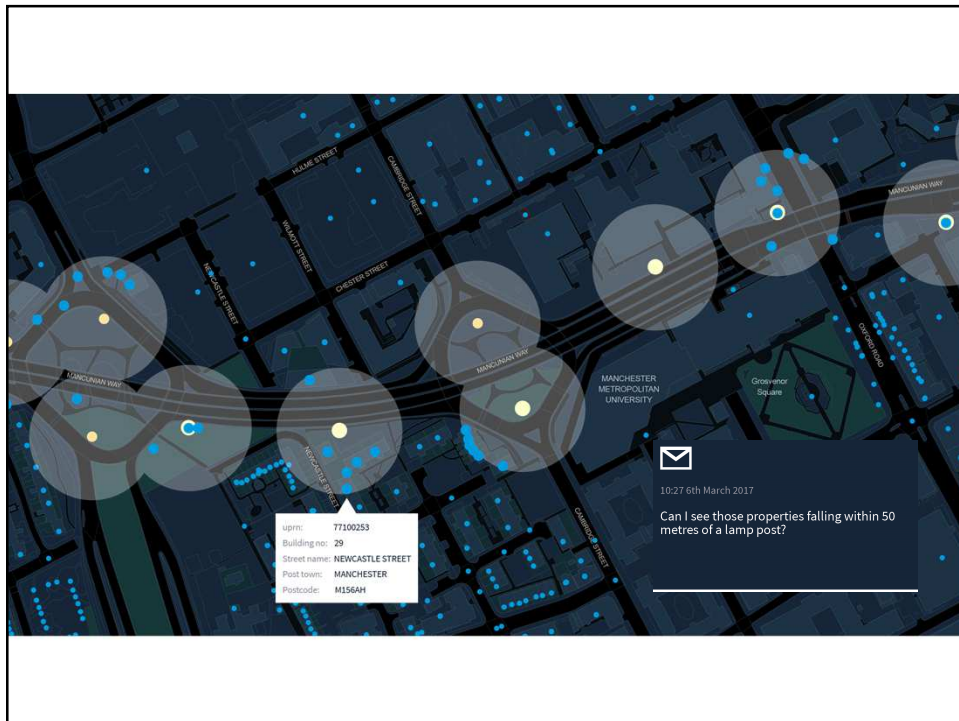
HULME STREET
CAMBRIDGE STREET
WILMOTT STREET
NEWCASTLE STREET
CHESTER STREET
MANCUNIAN WAY
MANCUNIAN WAY
MANCUNIAN WAY
MANCHESTER METROPOLITAN UNIVERSITY
Grosvenor Square
OXFORD ROAD
NEWCASTLE STREET
CAMBRIDGE STREET

| uprn: | 77100253 |
|---|---|
| Building no: | 29 |
| Street name: | NEWCASTLE STREET |
| Post town: | MANCHESTER |
| Postcode: | M156AH |

10:27 6th March 2017

Can I see those properties falling within 50 metres of a lamp post?